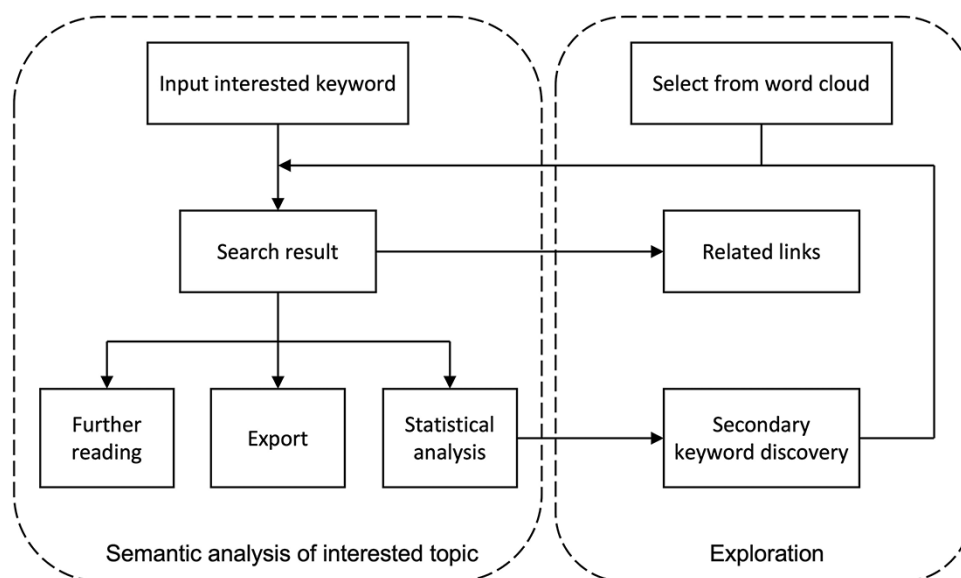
Input interested keyword

Select from word cloud

Search result

Related links

Further reading

Export

Statistical analysis

Secondary keyword discovery

Semantic analysis of interested topic

Exploration